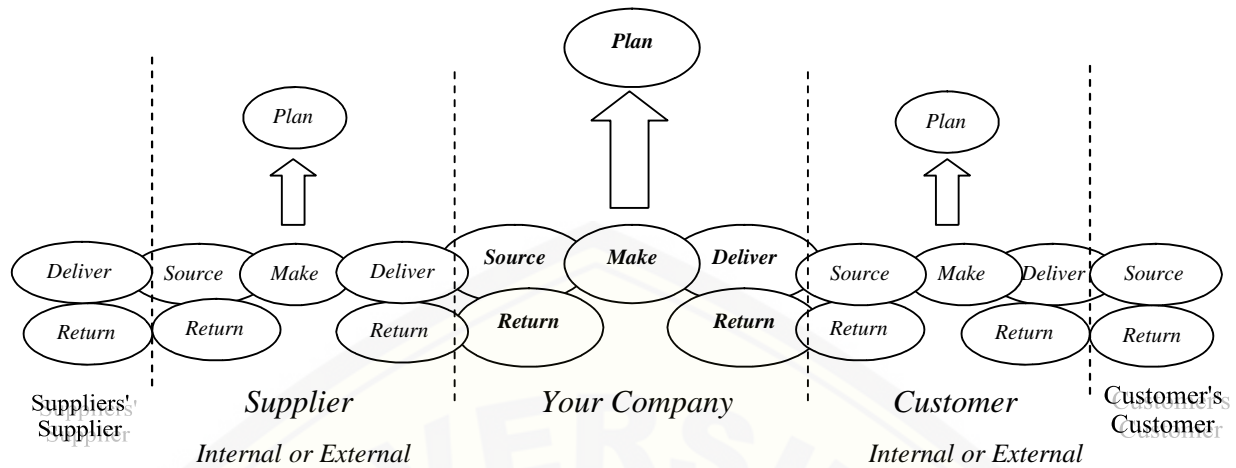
Plan

Plan

Plan

Deliver

Return

Source

Return

Make

Deliver

Return

Source

Return

Make

Deliver

Return

Source

Return

Make

Deliver

Return

Source

Return

Suppliers' Supplier

Supplier

Internal or External

Your Company

Customer

Internal or External

Customer's Customer